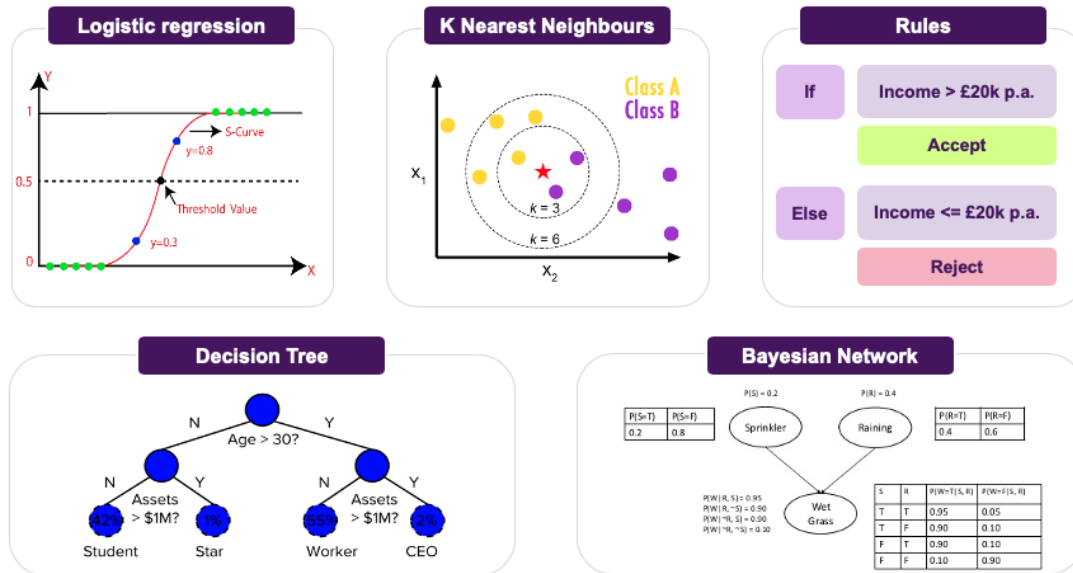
Logistic regression

Y
1
0.5
0
X
S-Curve
y=0.8
Threshold Value
y=0.3

K Nearest Neighbours

Class A
Class B
$x_1$
$x_2$
$k = 3$
$k = 6$

Rules

If
Income > £20k p.a.
Accept
Else
Income <= £20k p.a.
Reject

Decision Tree

N
Y
Age > 30?
N
Y
Assets > $1M?
N
Y
Assets > $1M?
42%
1%
55%
2%
Student
Star
Worker
CEO

Bayesian Network

P(S) = 0.2
P(R) = 0.4

| P(S=T) | P(S=F) |
|---|---|
| 0.2 | 0.8 |

Sprinkler
Raining

| P(R=T) | P(R=F) |
|---|---|
| 0.4 | 0.6 |

Wet Grass

P(W | R, S) = 0.95
P(W | R, ~S) = 0.90
P(W | ~R, S) = 0.90
P(W | ~R, ~S) = 0.10

| S | R | P(W=T\|S, R) | P(W=F\|S, R) |
|---|---|---|---|
| T | T | 0.95 | 0.05 |
| T | F | 0.90 | 0.10 |
| F | T | 0.90 | 0.10 |
| F | F | 0.10 | 0.90 |